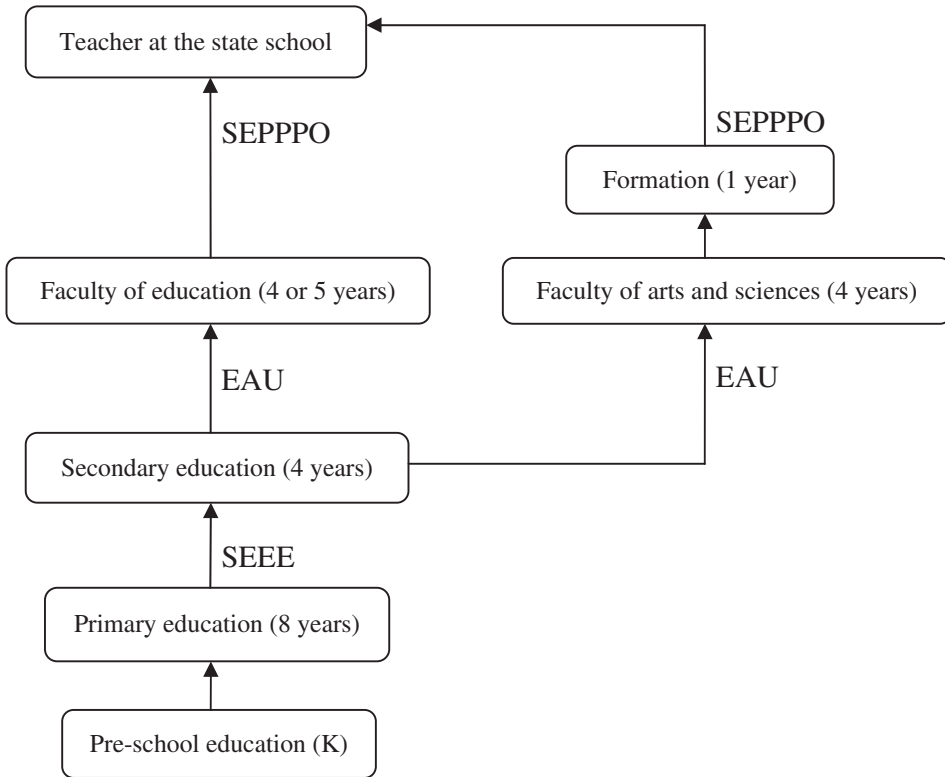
Teacher at the state school

SEPPPO

SEPPPO

Formation (1 year)

Faculty of education (4 or 5 years)

Faculty of arts and sciences (4 years)

EAU

EAU

Secondary education (4 years)

SEEE

Primary education (8 years)

Pre-school education (K)